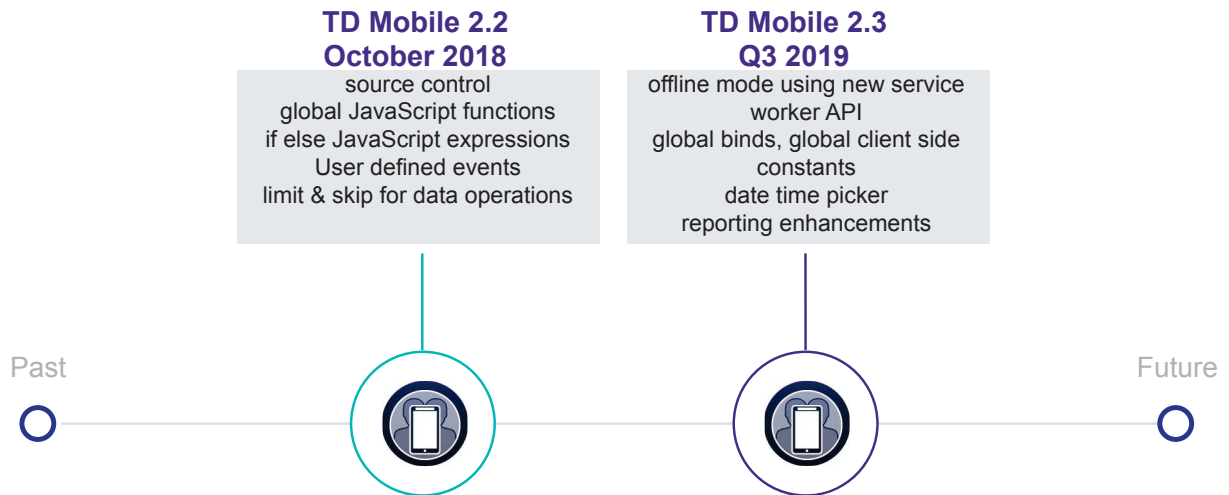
TD Mobile 2.2
October 2018

source control
global JavaScript functions
if else JavaScript expressions
User defined events
limit & skip for data operations

TD Mobile 2.3
Q3 2019

offline mode using new service worker API
global binds, global client side constants
date time picker
reporting enhancements

Past

Future